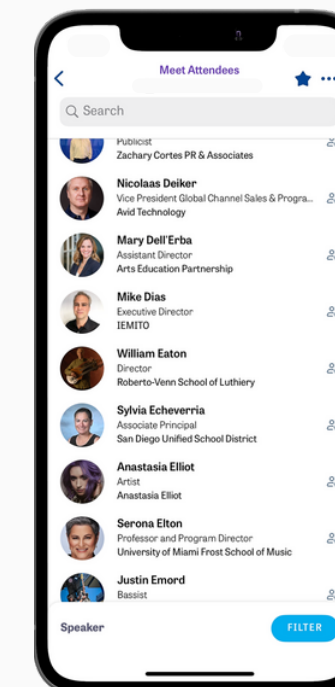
Meet Attendees

Search

Publicist
Zachary Cortes PR & Associates

Nicolaas Deiker
Vice President Global Channel Sales & Progra...
Avid Technology

Mary Dell'Erba
Assistant Director
Arts Education Partnership

Mike Dias
Executive Director
IEMITO

William Eaton
Director
Roberto-Venn School of Luthiery

Sylvia Echeverria
Associate Principal
San Diego Unified School District

Anastasia Elliot
Artist
Anastasia Elliot

Serona Elton
Professor and Program Director
University of Miami Frost School of Music

Justin Emord
Bassist

Speaker

FILTER